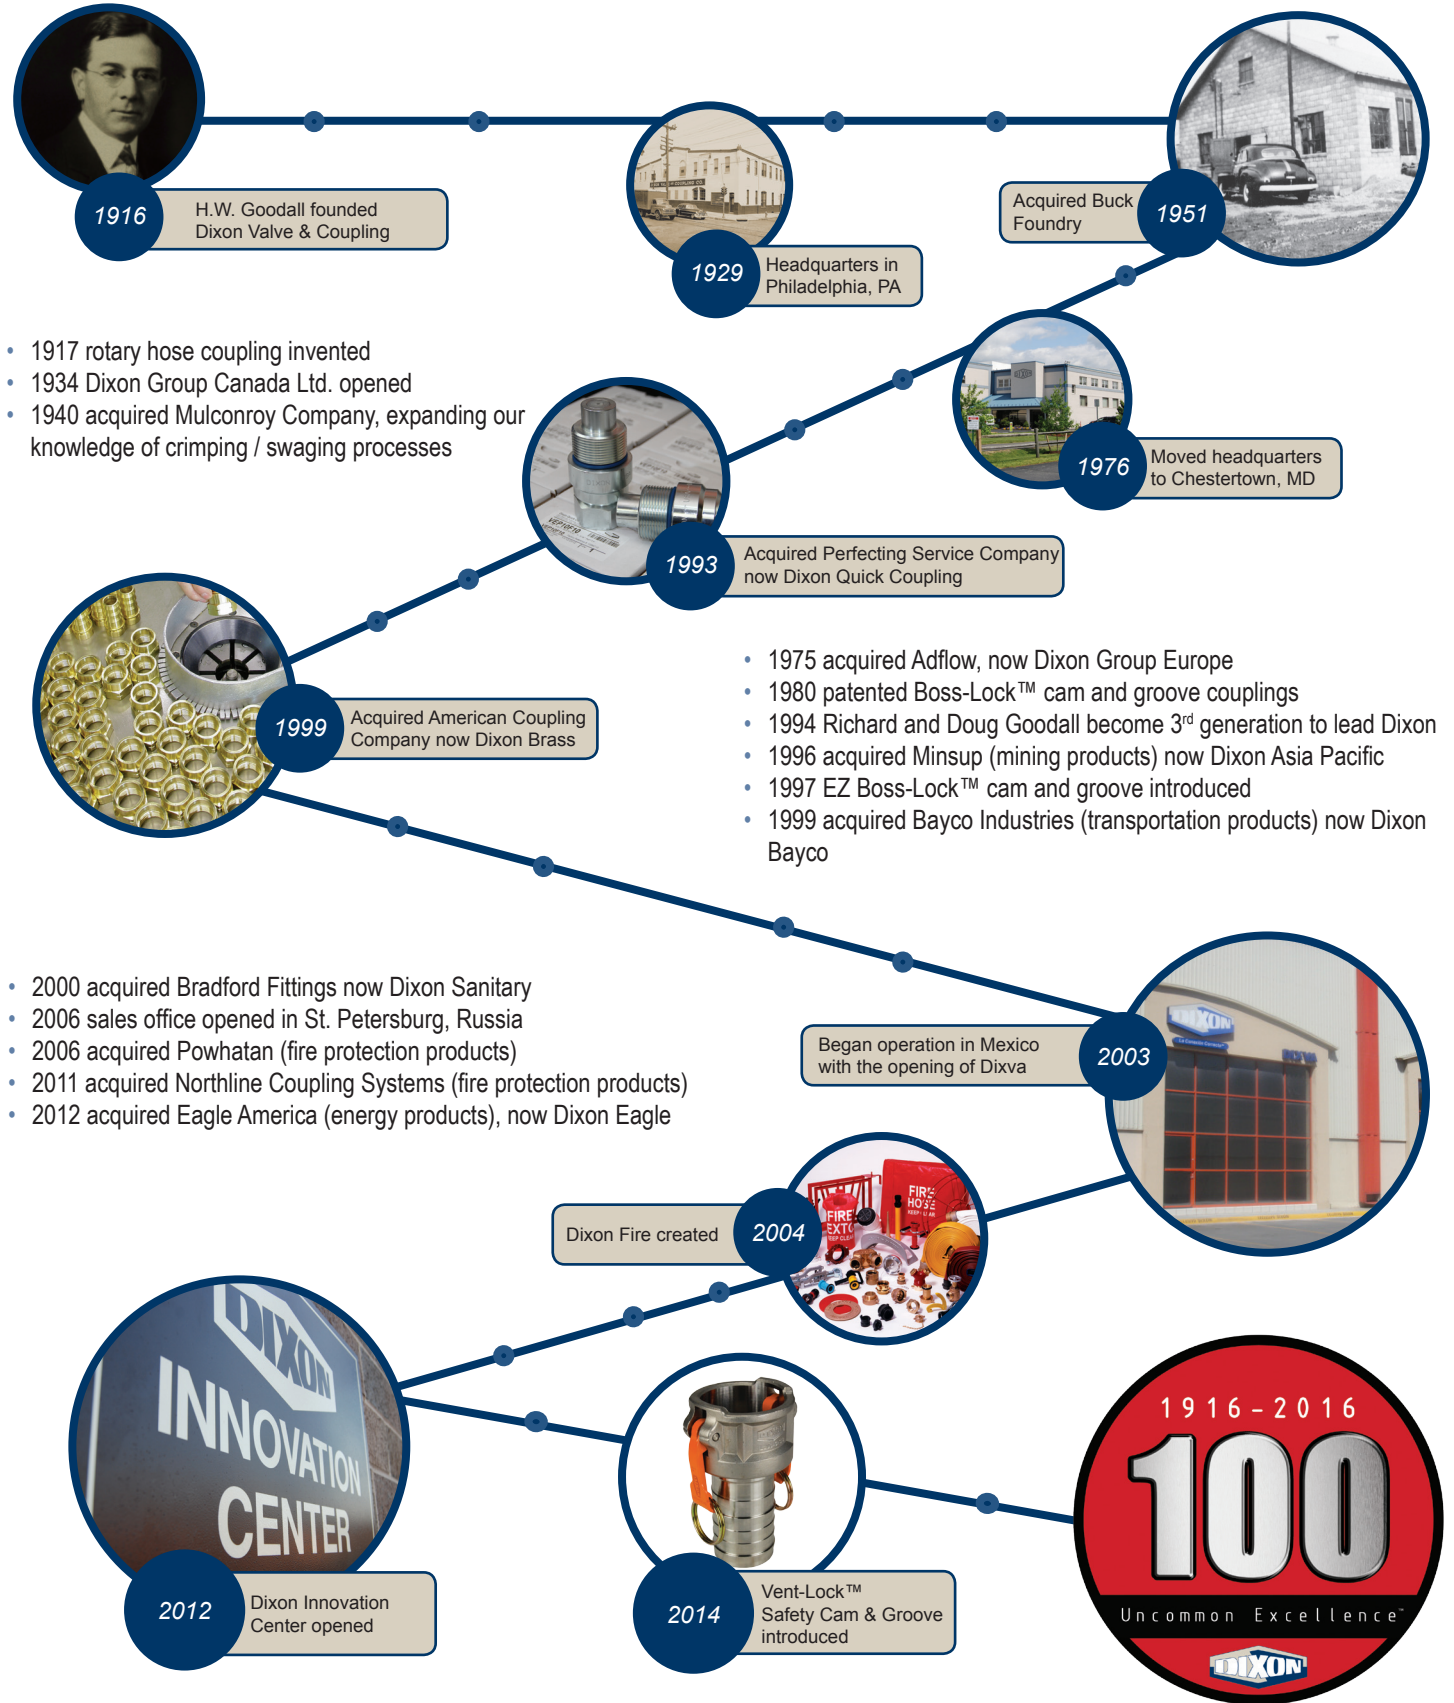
1916 H.W. Goodall founded Dixon Valve & Coupling

1929 Headquarters in Philadelphia, PA

Acquired Buck Foundry 1951

- 1917 rotary hose coupling invented
- 1934 Dixon Group Canada Ltd. opened
- 1940 acquired Mulconroy Company, expanding our knowledge of crimping / swaging processes

1976 Moved headquarters to Chestertown, MD

1993 Acquired Perfecting Service Company now Dixon Quick Coupling

1999 Acquired American Coupling Company now Dixon Brass

- 1975 acquired Adflow, now Dixon Group Europe
- 1980 patented Boss-Lock™ cam and groove couplings
- 1994 Richard and Doug Goodall become 3$^{rd}$ generation to lead Dixon
- 1996 acquired Minsup (mining products) now Dixon Asia Pacific
- 1997 EZ Boss-Lock™ cam and groove introduced
- 1999 acquired Bayco Industries (transportation products) now Dixon Bayco

- 2000 acquired Bradford Fittings now Dixon Sanitary
- 2006 sales office opened in St. Petersburg, Russia
- 2006 acquired Powhatan (fire protection products)
- 2011 acquired Northline Coupling Systems (fire protection products)
- 2012 acquired Eagle America (energy products), now Dixon Eagle

Began operation in Mexico with the opening of Dixva 2003

DIXON

Dixon Fire created 2004

FIRE HOSE

FIRE EXT

DIXON INNOVATION CENTER

2012 Dixon Innovation Center opened

2014 Vent-Lock™ Safety Cam & Groove introduced

1916 – 2016
100
Uncommon Excellence™
DIXON